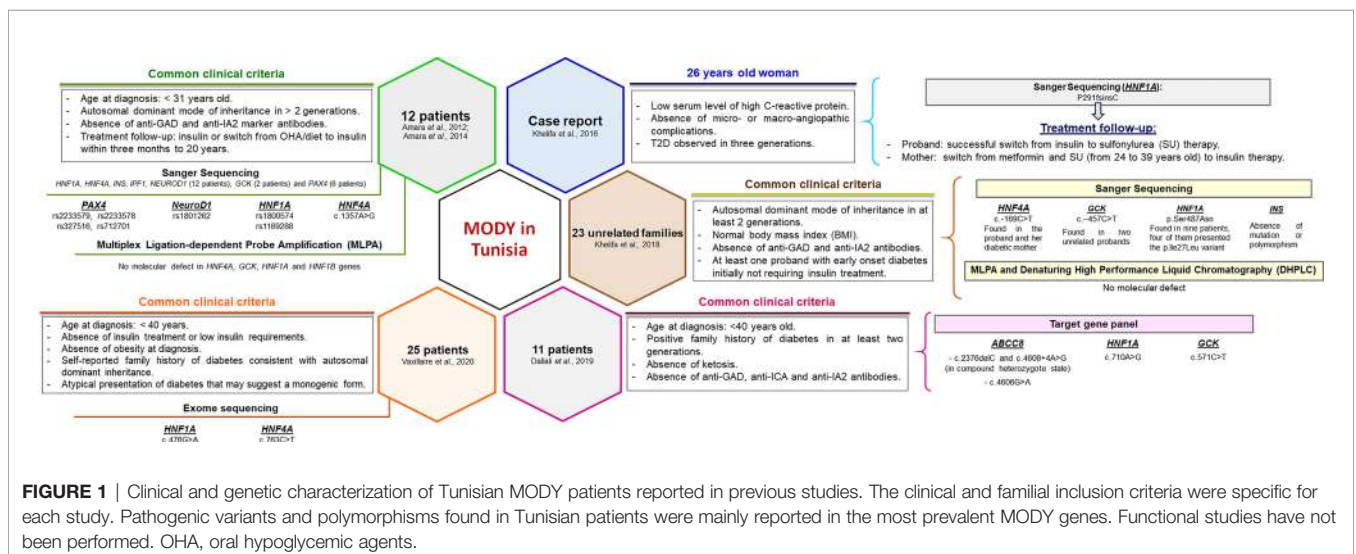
Common clinical criteria

- Age at diagnosis: < 31 years old.
- Autosomal dominant mode of inheritance in > 2 generations.
- Absence of anti-GAD and anti-IA2 marker antibodies.
- Treatment follow-up: insulin or switch from OHA/diet to insulin within three months to 20 years.

Sanger Sequencing

HNF1A, HNF4A, INS, IPF1, NEUROD1 (12 patients), GCK (2 patients) and PAX4 (6 patients)

| PAX4 | NeuroD1 | HNF1A | HNF4A |
|---|---|---|---|
| rs2233579, rs2233578 rs327516, rs712701 | rs1801262 | rs1800574 rs1169288 | c.1357A>G |

Multiplex Ligation-dependent Probe Amplification (MLPA)

No molecular defect in HNF4A, GCK, HNF1A and HNF1B genes

12 patients
Amara et al., 2012; Amara et al., 2014

Case report
Khelifa et al., 2016

MODY in Tunisia

23 unrelated families
Khelifa et al., 2018

25 patients
Vaxillaire et al., 2020

11 patients
Dallali et al., 2019

26 years old woman

- Low serum level of high C-reactive protein.
- Absence of micro- or macro-angiopathic complications.
- T2D observed in three generations.

Sanger Sequencing (HNF1A):
P291fsinsC

Treatment follow-up:

- Proband: successful switch from insulin to sulfonylurea (SU) therapy.
- Mother: switch from metformin and SU (from 24 to 39 years old) to insulin therapy.

Common clinical criteria

- Autosomal dominant mode of inheritance in at least 2 generations.
- Normal body mass index (BMI).
- Absence of anti-GAD and anti-IA2 antibodies.
- At least one proband with early onset diabetes initially not requiring insulin treatment.

Sanger Sequencing

| HNF4A | GCK | HNF1A | INS |
|---|---|---|---|
| c.-169C>T Found in the proband and her diabetic mother | c.-457C>T Found in two unrelated probands | p.Ser487Asn Found in nine patients, four of them presented the p.Ile27Leu variant | Absence of mutation or polymorphism |

MLPA and Denaturing High Performance Liquid Chromatography (DHPLC)

No molecular defect

Common clinical criteria

- Age at diagnosis: < 40 years.
- Absence of insulin treatment or low insulin requirements.
- Absence of obesity at diagnosis.
- Self-reported family history of diabetes consistent with autosomal dominant inheritance.
- Atypical presentation of diabetes that may suggest a monogenic form.

Exome sequencing

| HNF1A | HNF4A |
|---|---|
| c.478G>A | c.763C>T |

Common clinical criteria

- Age at diagnosis: <40 years old.
- Positive family history of diabetes in at least two generations.
- Absence of ketosis.
- Absence of anti-GAD, anti-ICA and anti-IA2 antibodies.

Target gene panel

| ABCC8 | HNF1A | GCK |
|---|---|---|
| - c.2376delC and c.4608+4A>G (in compound heterozygote state) - c.4606G>A | c.710A>G | c.571C>T |

FIGURE 1 | Clinical and genetic characterization of Tunisian MODY patients reported in previous studies. The clinical and familial inclusion criteria were specific for each study. Pathogenic variants and polymorphisms found in Tunisian patients were mainly reported in the most prevalent MODY genes. Functional studies have not been performed. OHA, oral hypoglycemic agents.